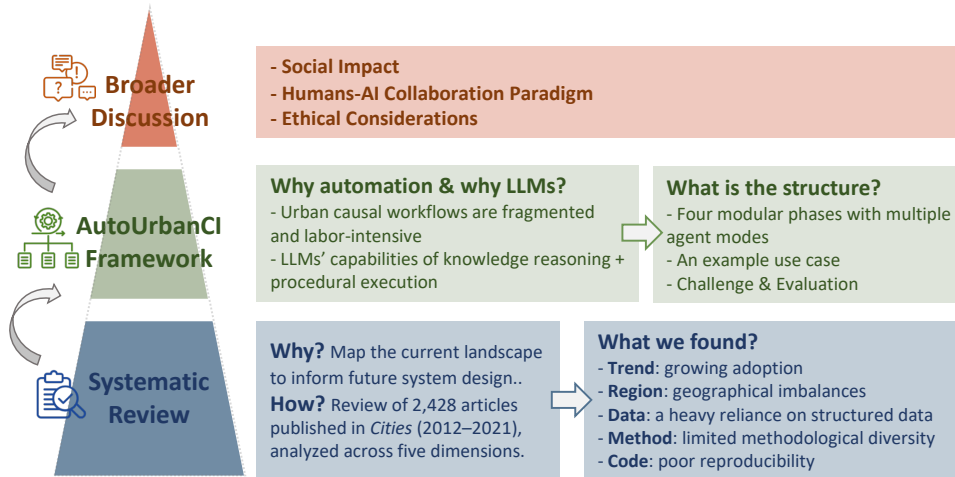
Broader Discussion

- Social Impact
- Humans-AI Collaboration Paradigm
- Ethical Considerations

AutoUrbanCI Framework

Why automation & why LLMs?
- Urban causal workflows are fragmented and labor-intensive
- LLMs' capabilities of knowledge reasoning + procedural execution

What is the structure?
- Four modular phases with multiple agent modes
- An example use case
- Challenge & Evaluation

Systematic Review

Why? Map the current landscape to inform future system design..
How? Review of 2,428 articles published in Cities (2012–2021), analyzed across five dimensions.

What we found?
- Trend: growing adoption
- Region: geographical imbalances
- Data: a heavy reliance on structured data
- Method: limited methodological diversity
- Code: poor reproducibility